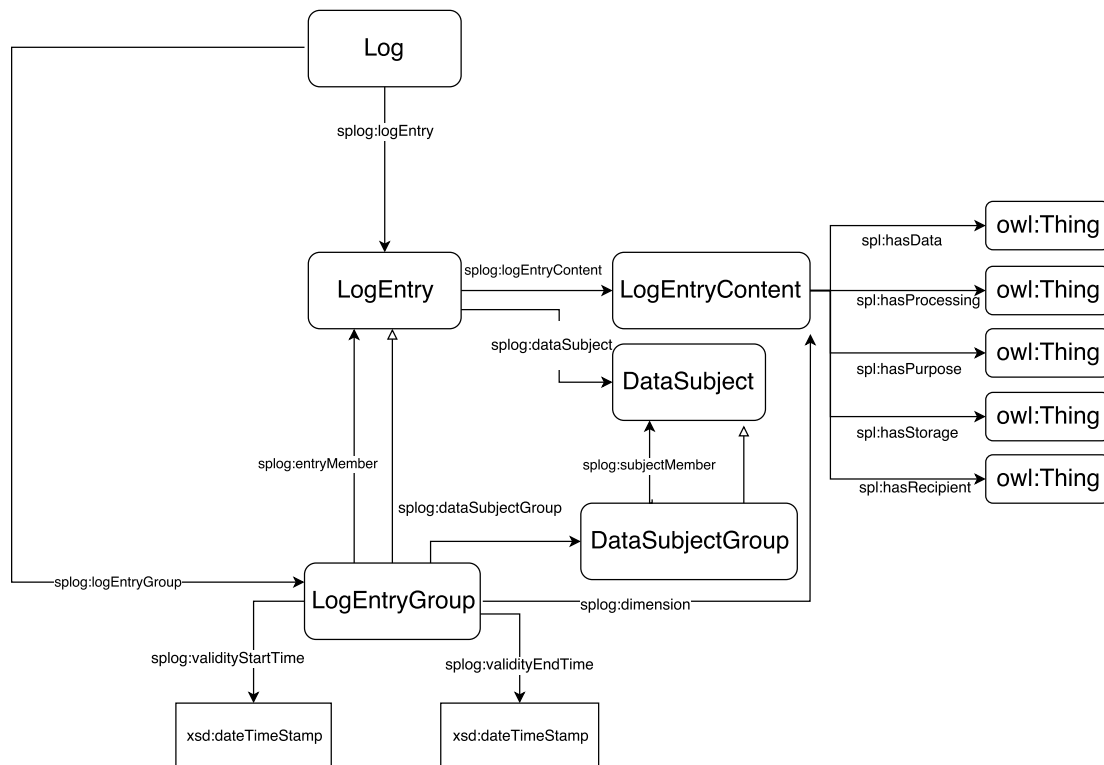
Log

splog:logEntry

LogEntry

splog:logEntryContent

LogEntryContent

spl:hasData

owl:Thing

spl:hasProcessing

owl:Thing

spl:hasPurpose

owl:Thing

spl:hasStorage

owl:Thing

spl:hasRecipient

owl:Thing

splog:dataSubject

DataSubject

splog:subjectMember

splog:entryMember

splog:dataSubjectGroup

DataSubjectGroup

splog:logEntryGroup

LogEntryGroup

splog:dimension

splog:validityStartTime

splog:validityEndTime

xsd:dateTimeStamp

xsd:dateTimeStamp